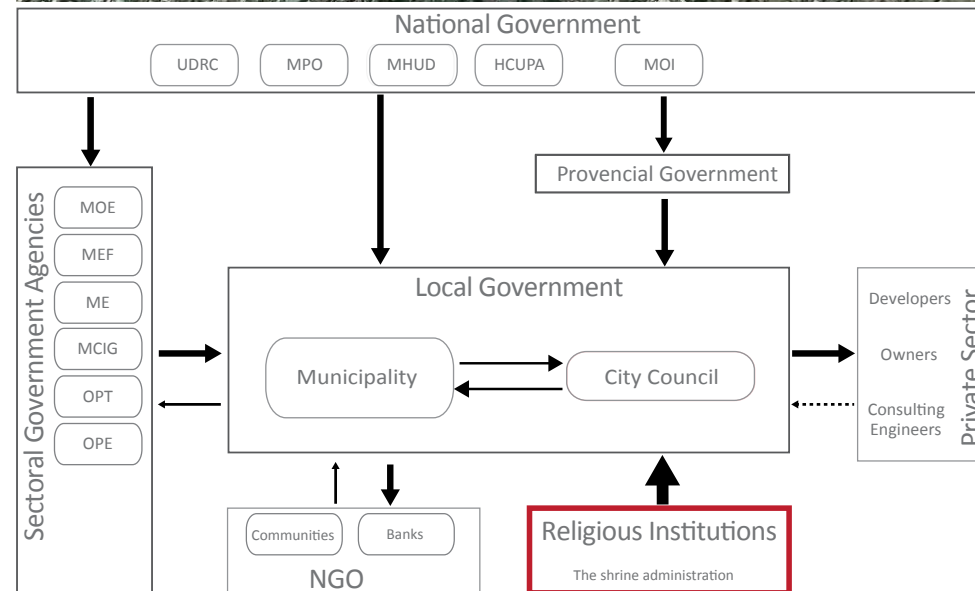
National Government

UDRC

MPO

MHUD

HCUPA

MOI

Provencial Government

Sectoral Government Agencies

MOE

MEF

ME

MCIG

OPT

OPE

Local Government

Municipality

City Council

Private Sector

Developers

Owners

Consulting Engineers

Communities

Banks

NGO

Religious Institutions

The shrine administration